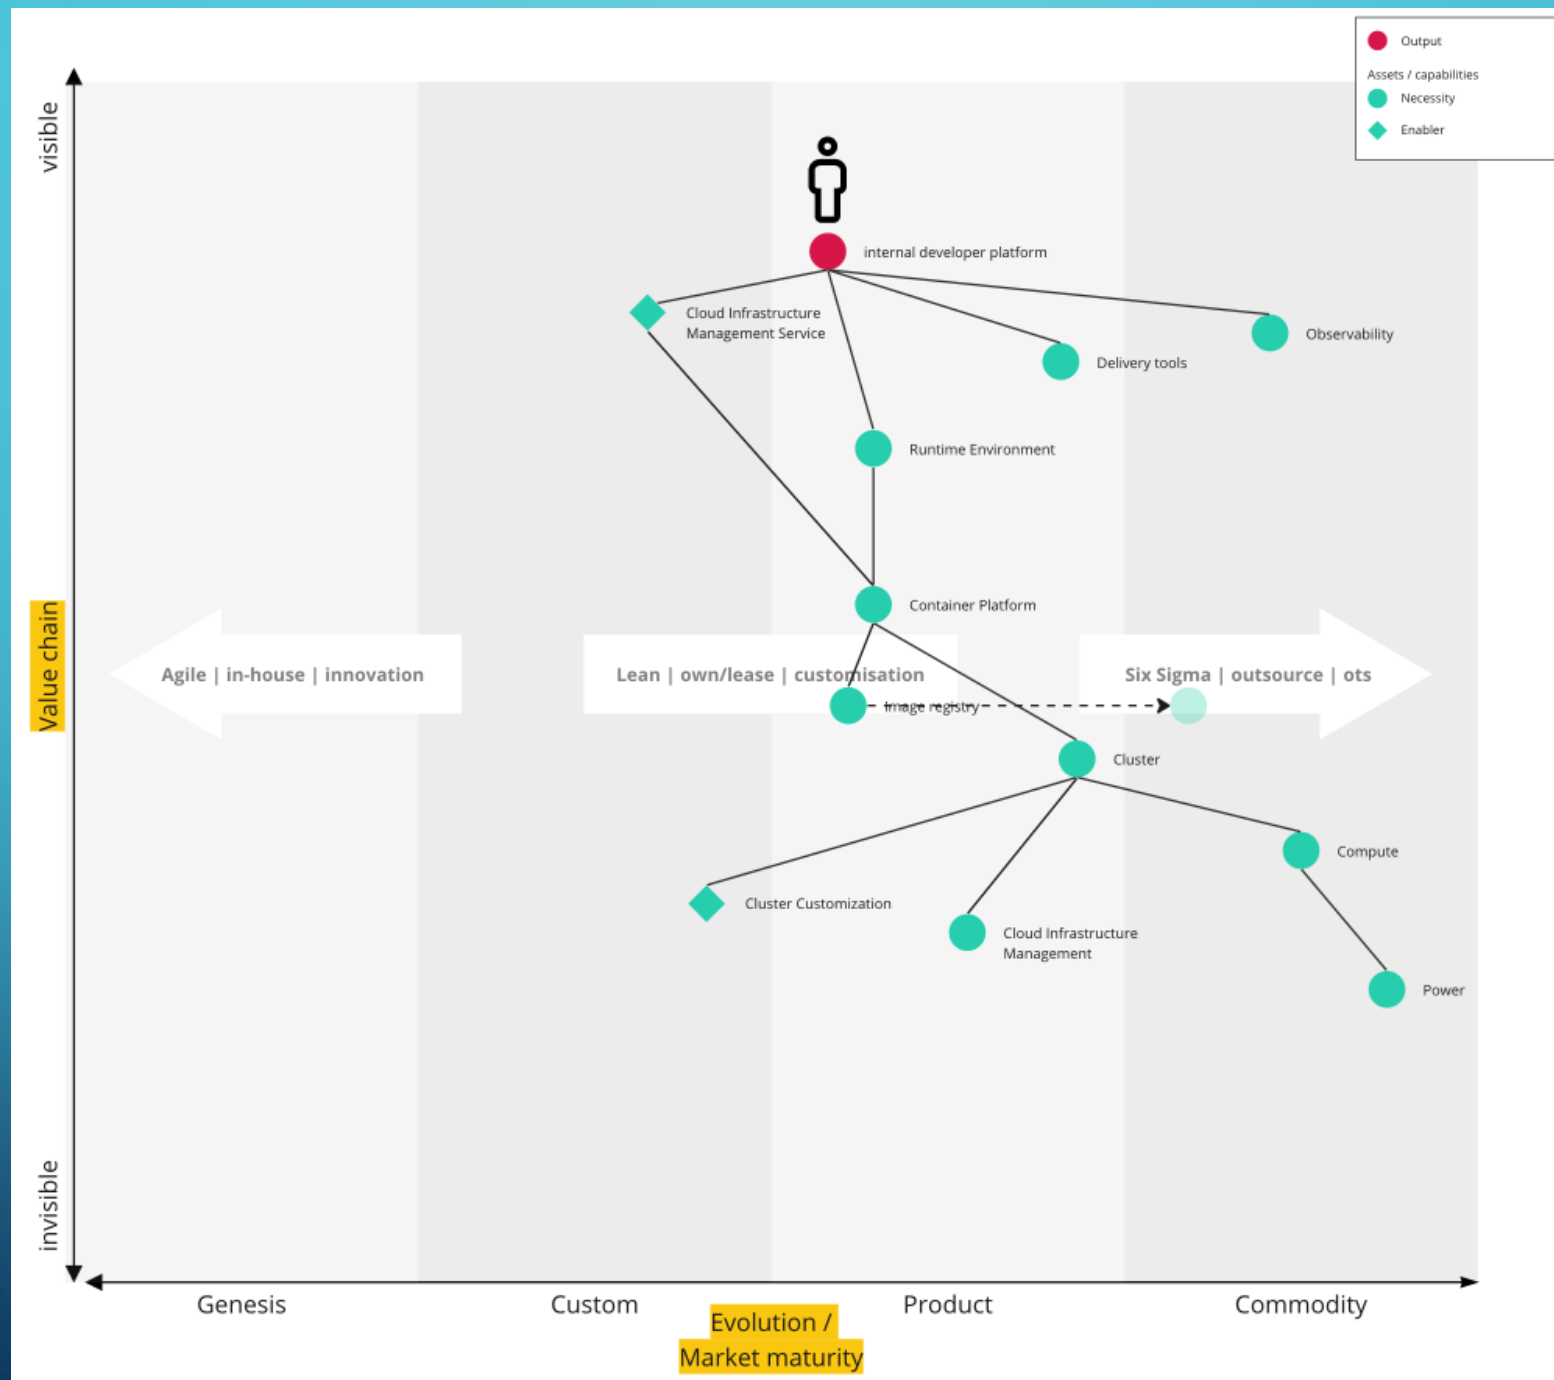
Output
Assets / capabilities
Necessity
Enabler

visible

internal developer platform

Cloud Infrastructure Management Service

Observability

Delivery tools

Runtime Environment

Container Platform

Value chain

Agile | in-house | innovation

Lean | own/lease | customisation

Six Sigma | outsource | ots

Image registry

Cluster

Compute

Cluster Customization

Cloud Infrastructure Management

Power

invisible

Genesis

Custom

Product

Commodity

Evolution / Market maturity